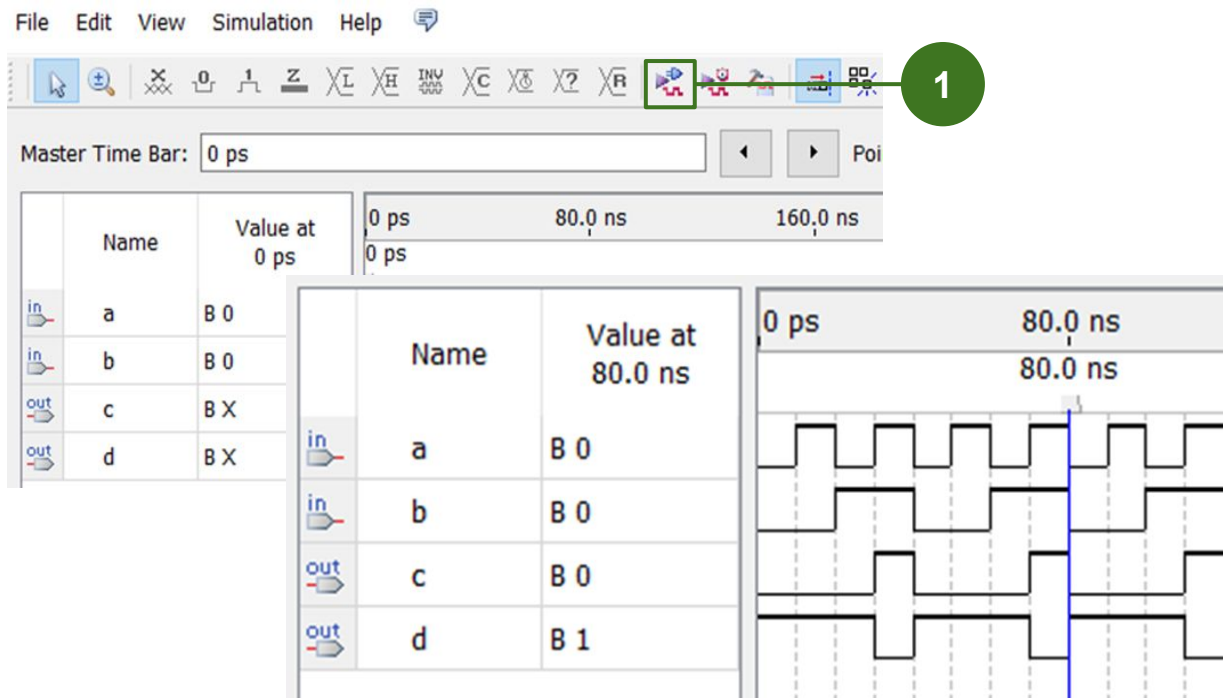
File Edit View Simulation Help

INV

1

Master Time Bar: 0 ps

Poi

| | Name | Value at 0 ps |
|---|---|---|
| in | a | B 0 |
| in | b | B 0 |
| out | c | B X |
| out | d | B X |

0 ps 80.0 ns 160.0 ns
0 ps

| | Name | Value at 80.0 ns |
|---|---|---|
| in | a | B 0 |
| in | b | B 0 |
| out | c | B 0 |
| out | d | B 1 |

0 ps 80.0 ns
80.0 ns